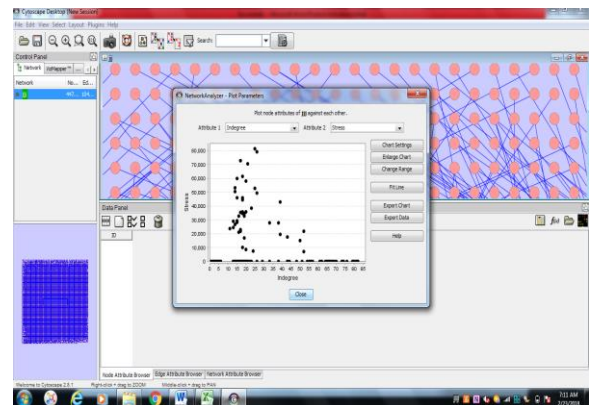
Cytoscape Desktop (New Session)

File Edit View Select Layout Plugins Help

Search:

Control Panel

Network VizMapper™

Network No... Ed...

NetworkAnalyzer - Plot Parameters

Plot node attributes of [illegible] against each other.

Attribute 1 Indegree

Attribute 2 Stress

Chart Settings

Enlarge Chart

Change Range

Fit Line

Export Chart

Export Data

Help

Stress

80,000
70,000
60,000
50,000
40,000
30,000
20,000
10,000
0

0 5 10 15 20 25 30 35 40 45 50 55 60 65 70 75 80 85

Indegree

Close

Data Panel

ID

Node Attribute Browser | Edge Attribute Browser | Network Attribute Browser

Welcome to Cytoscape 2.8.1 Right-click + drag to ZOOM Middle-click + drag to PAN

7:11 AM
1/25/2016